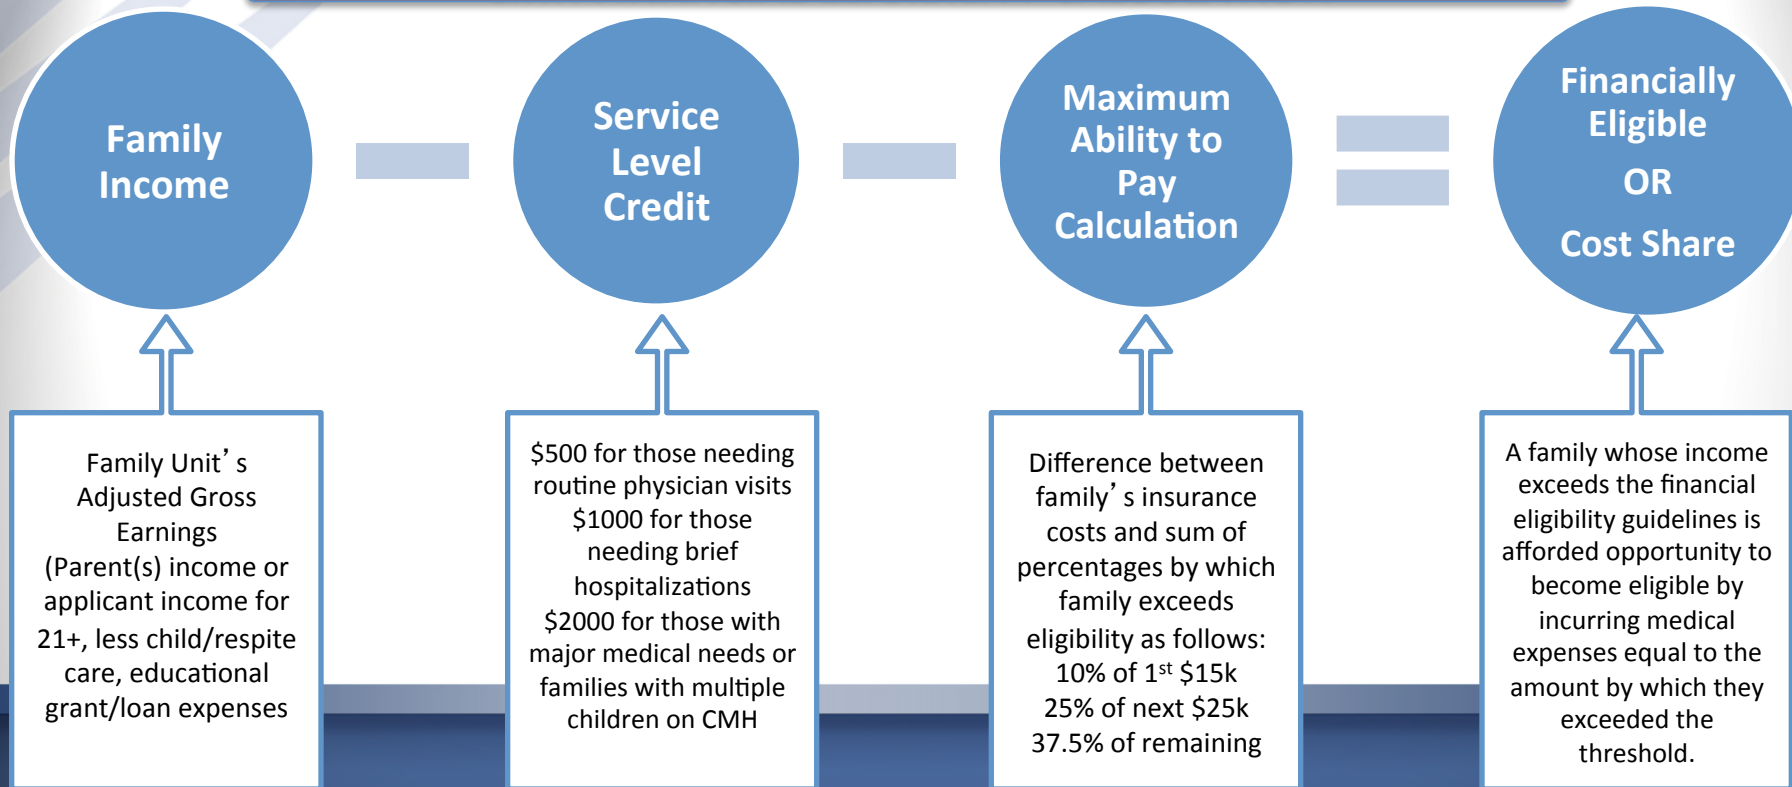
Family Income

Service Level Credit

Maximum Ability to Pay Calculation

Financially Eligible

OR

Cost Share

Family Unit's Adjusted Gross Earnings (Parent(s) income or applicant income for 21+, less child/respite care, educational grant/loan expenses

$500 for those needing routine physician visits
$1000 for those needing brief hospitalizations
$2000 for those with major medical needs or families with multiple children on CMH

Difference between family's insurance costs and sum of percentages by which family exceeds eligibility as follows:
10% of $1^{st}$ $15k
25% of next $25k
37.5% of remaining

A family whose income exceeds the financial eligibility guidelines is afforded opportunity to become eligible by incurring medical expenses equal to the amount by which they exceeded the threshold.